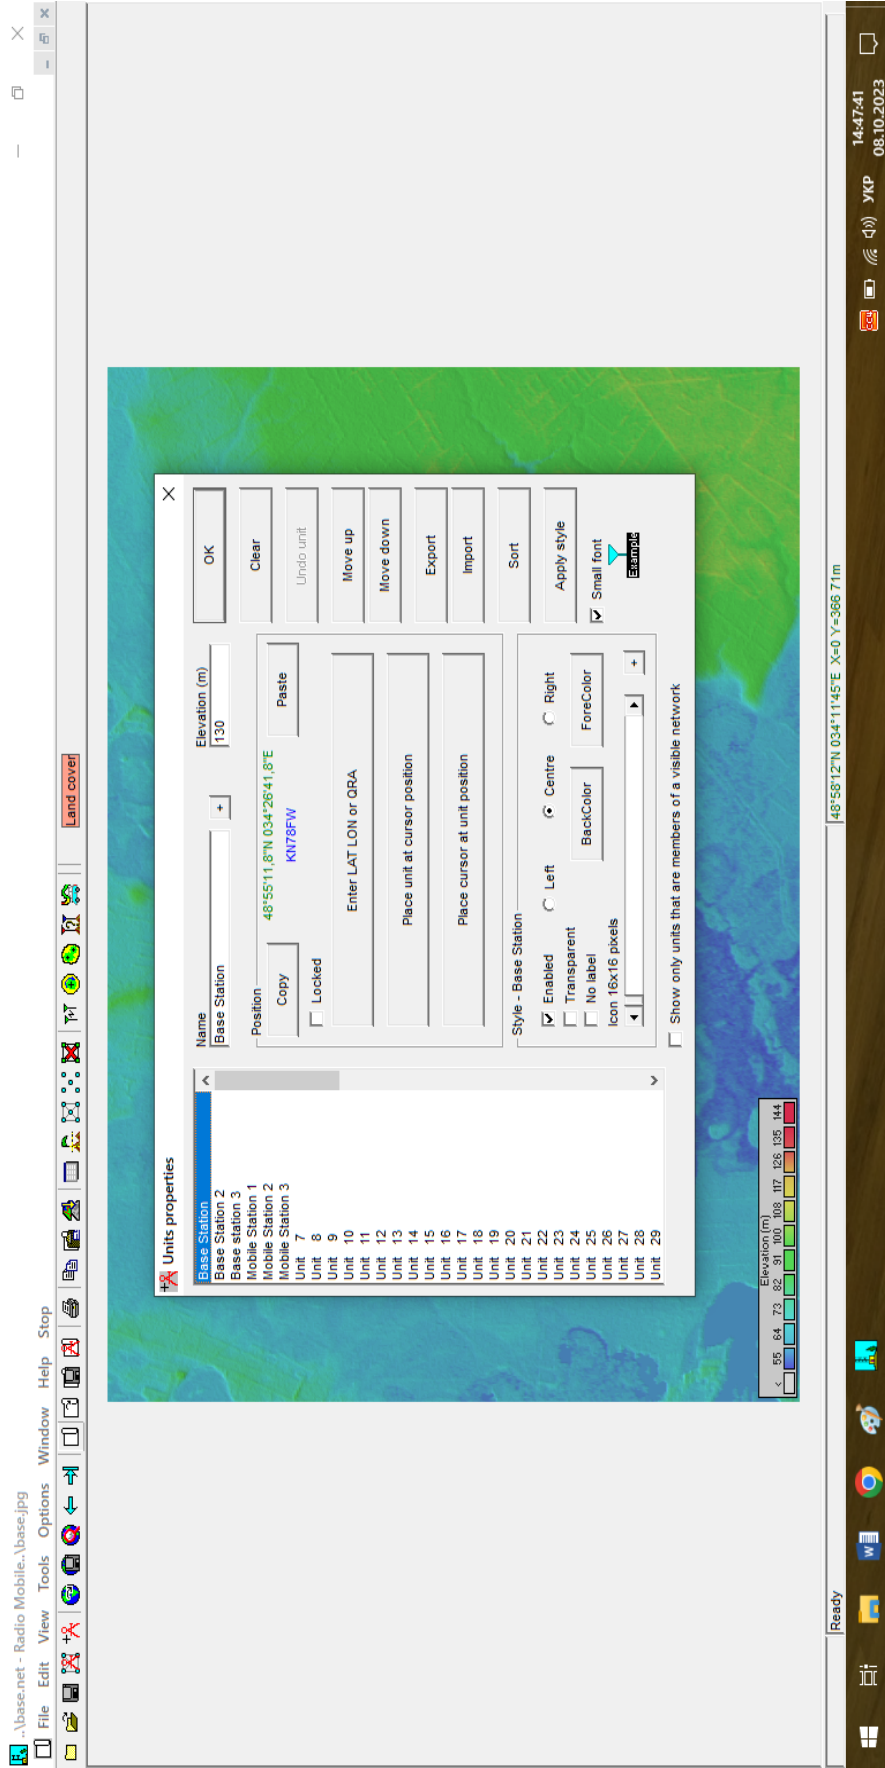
..\base.net - Radio Mobile..\base.jpg
File Edit View Tools Options Window Help Stop
Land cover

Units properties
Base Station
Base Station 2
Base station 3
Mobile Station 1
Mobile Station 2
Mobile Station 3
Unit 7
Unit 8
Unit 9
Unit 10
Unit 11
Unit 12
Unit 13
Unit 14
Unit 15
Unit 16
Unit 17
Unit 18
Unit 19
Unit 20
Unit 21
Unit 22
Unit 23
Unit 24
Unit 25
Unit 26
Unit 27
Unit 28
Unit 29

Name
Base Station
Elevation (m)
130
Position
Copy
Paste
Locked
48°55'11,8"N 034°26'41,8"E
KN78FW
Enter LAT LON or QRA
Place unit at cursor position
Place cursor at unit position
Style - Base Station
Enabled
Transparent
No label
Icon 16x16 pixels
Left
Centre
Right
BackColor
ForeColor
Small font
Example
Show only units that are members of a visible network

OK
Clear
Undo unit
Move up
Move down
Export
Import
Sort
Apply style

Elevation (m)
55 64 73 82 91 100 108 117 126 135 144

48°58'12"N 034°11'45"E X=0 Y=366 71m
Ready
14:47:41
08.10.2023
УКР